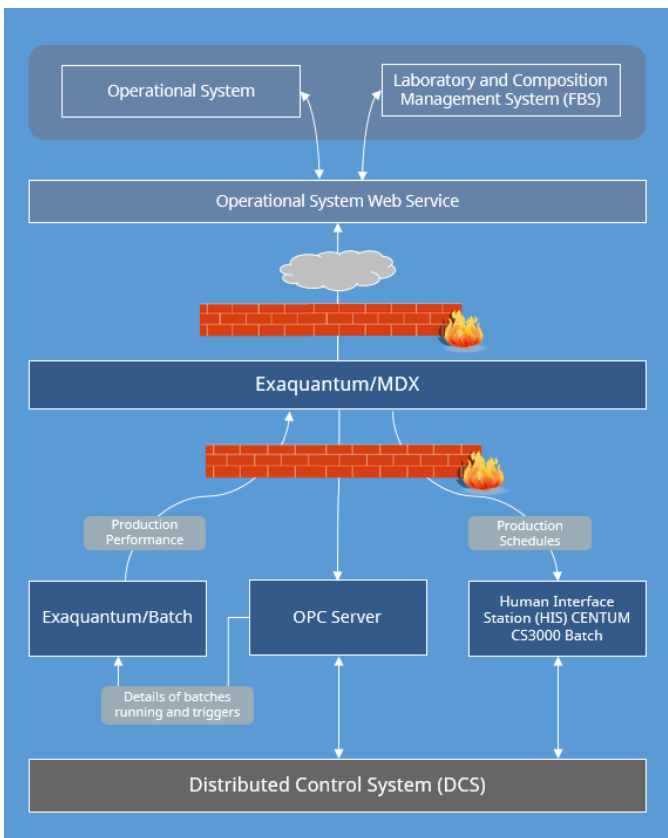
Operational System

Laboratory and Composition Management System (FBS)

Operational System Web Service

Exaquantum/MDX

Production Performance

Production Schedules

Exaquantum/Batch

OPC Server

Human Interface Station (HIS) CENTUM CS3000 Batch

Details of batches running and triggers

Distributed Control System (DCS)